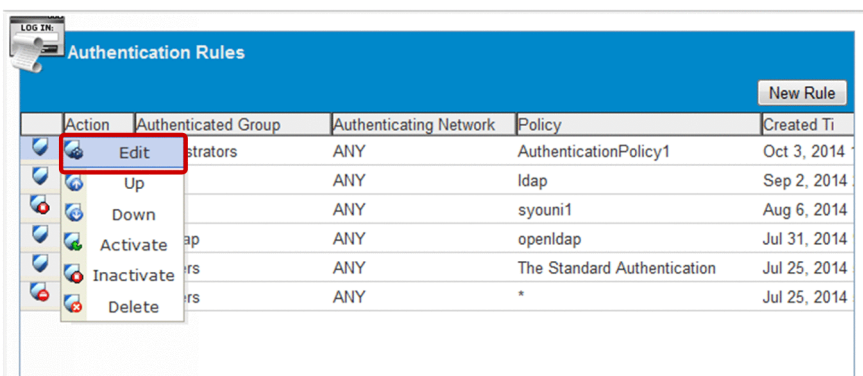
LOG IN:

Authentication Rules

New Rule

| | Action | Authenticated Group | Authenticating Network | Policy | Created Ti |
|---|---|---|---|---|---|
| | Edit | strators | ANY | AuthenticationPolicy1 | Oct 3, 2014 |
| | Up | | ANY | ldap | Sep 2, 2014 |
| | Down | | ANY | syouni1 | Aug 6, 2014 |
| | Activate | ap | ANY | openldap | Jul 31, 2014 |
| | Inactivate | ers | ANY | The Standard Authentication | Jul 25, 2014 |
| | Delete | rs | ANY | * | Jul 25, 2014 |